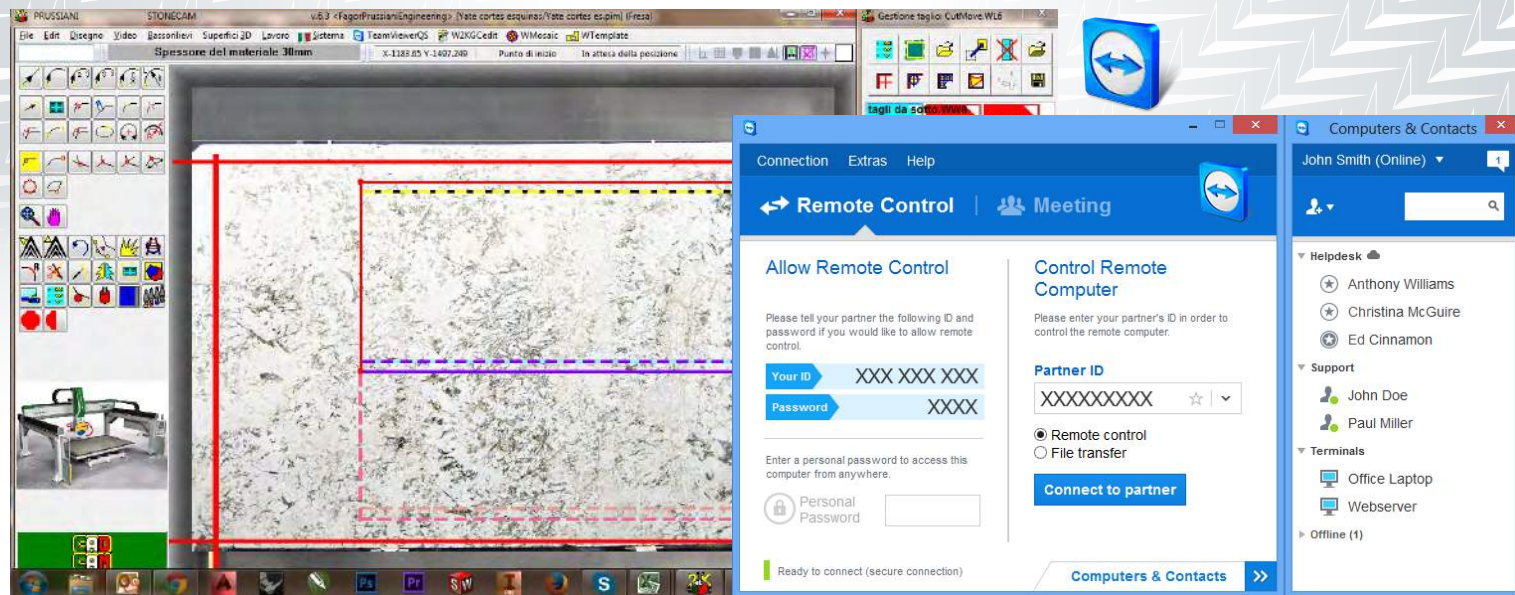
PRUSSIANI STONECAM v.6.3 <FagorPrussianiEngineering> [Yate cortes esquinas/Yate cortes es.pim] (Fresa)

File Edit Disegno Video Bassorilievi Superfici 3D Lavoro Sistema TeamViewerQS W2KGCedit WMosaic WTemplate

Spessore del materiale 30mm X-1183.65 Y-1497.249 Punto di inizio In attesa della posizione

Gestione tagli: CutMove.WL6

tagli da sotto.WW6

Connection Extras Help

Remote Control | Meeting

Allow Remote Control

Please tell your partner the following ID and password if you would like to allow remote control.

| Your ID | XXX XXX XXX |
|---|---|
| Password | XXXX |

Enter a personal password to access this computer from anywhere.

Personal Password

Control Remote Computer

Please enter your partner's ID in order to control the remote computer.

Partner ID

XXXXXXXXX

Remote control

File transfer

Connect to partner

Ready to connect (secure connection)

Computers & Contacts

Computers & Contacts

John Smith (Online)

1

Helpdesk

Anthony Williams

Christina McGuire

Ed Cinnamon

Support

John Doe

Paul Miller

Terminals

Office Laptop

Webserver

Offline (1)